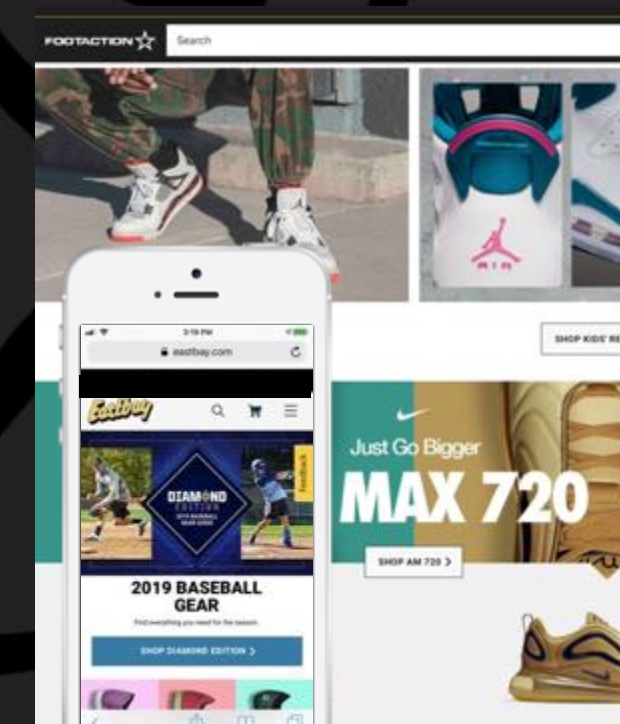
FOOTACTION

Search

AIR

SHOP KIDS' RE

3:19 PM

eastbay.com

Eastbay

DIAMOND EDITION

2019 BASEBALL GEAR SERIES

Feedback

2019 BASEBALL GEAR

Find everything you need for the season.

SHOP DIAMOND EDITION >

Just Go Bigger

MAX 720

SHOP AM 720 >